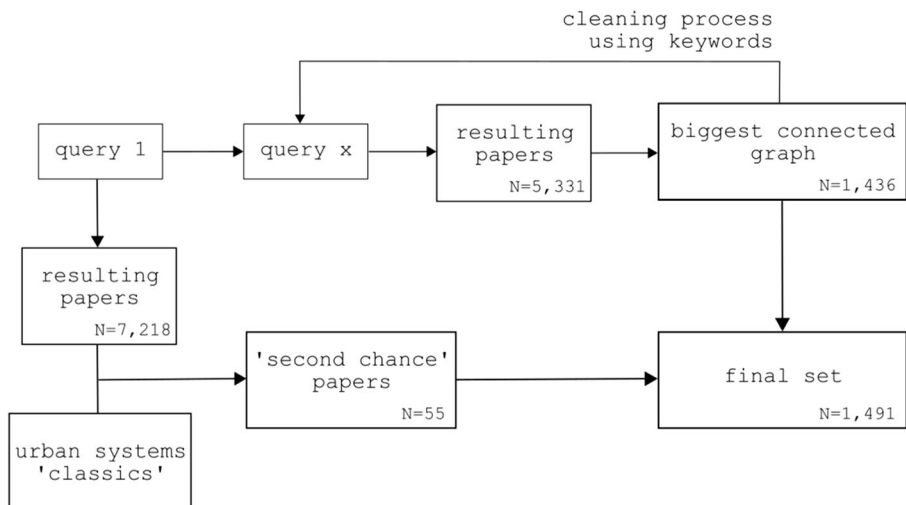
cleaning process using keywords

query 1

query x

resulting papers
N=5,331

biggest connected graph
N=1,436

resulting papers
N=7,218

'second chance' papers
N=55

final set
N=1,491

urban systems 'classics'